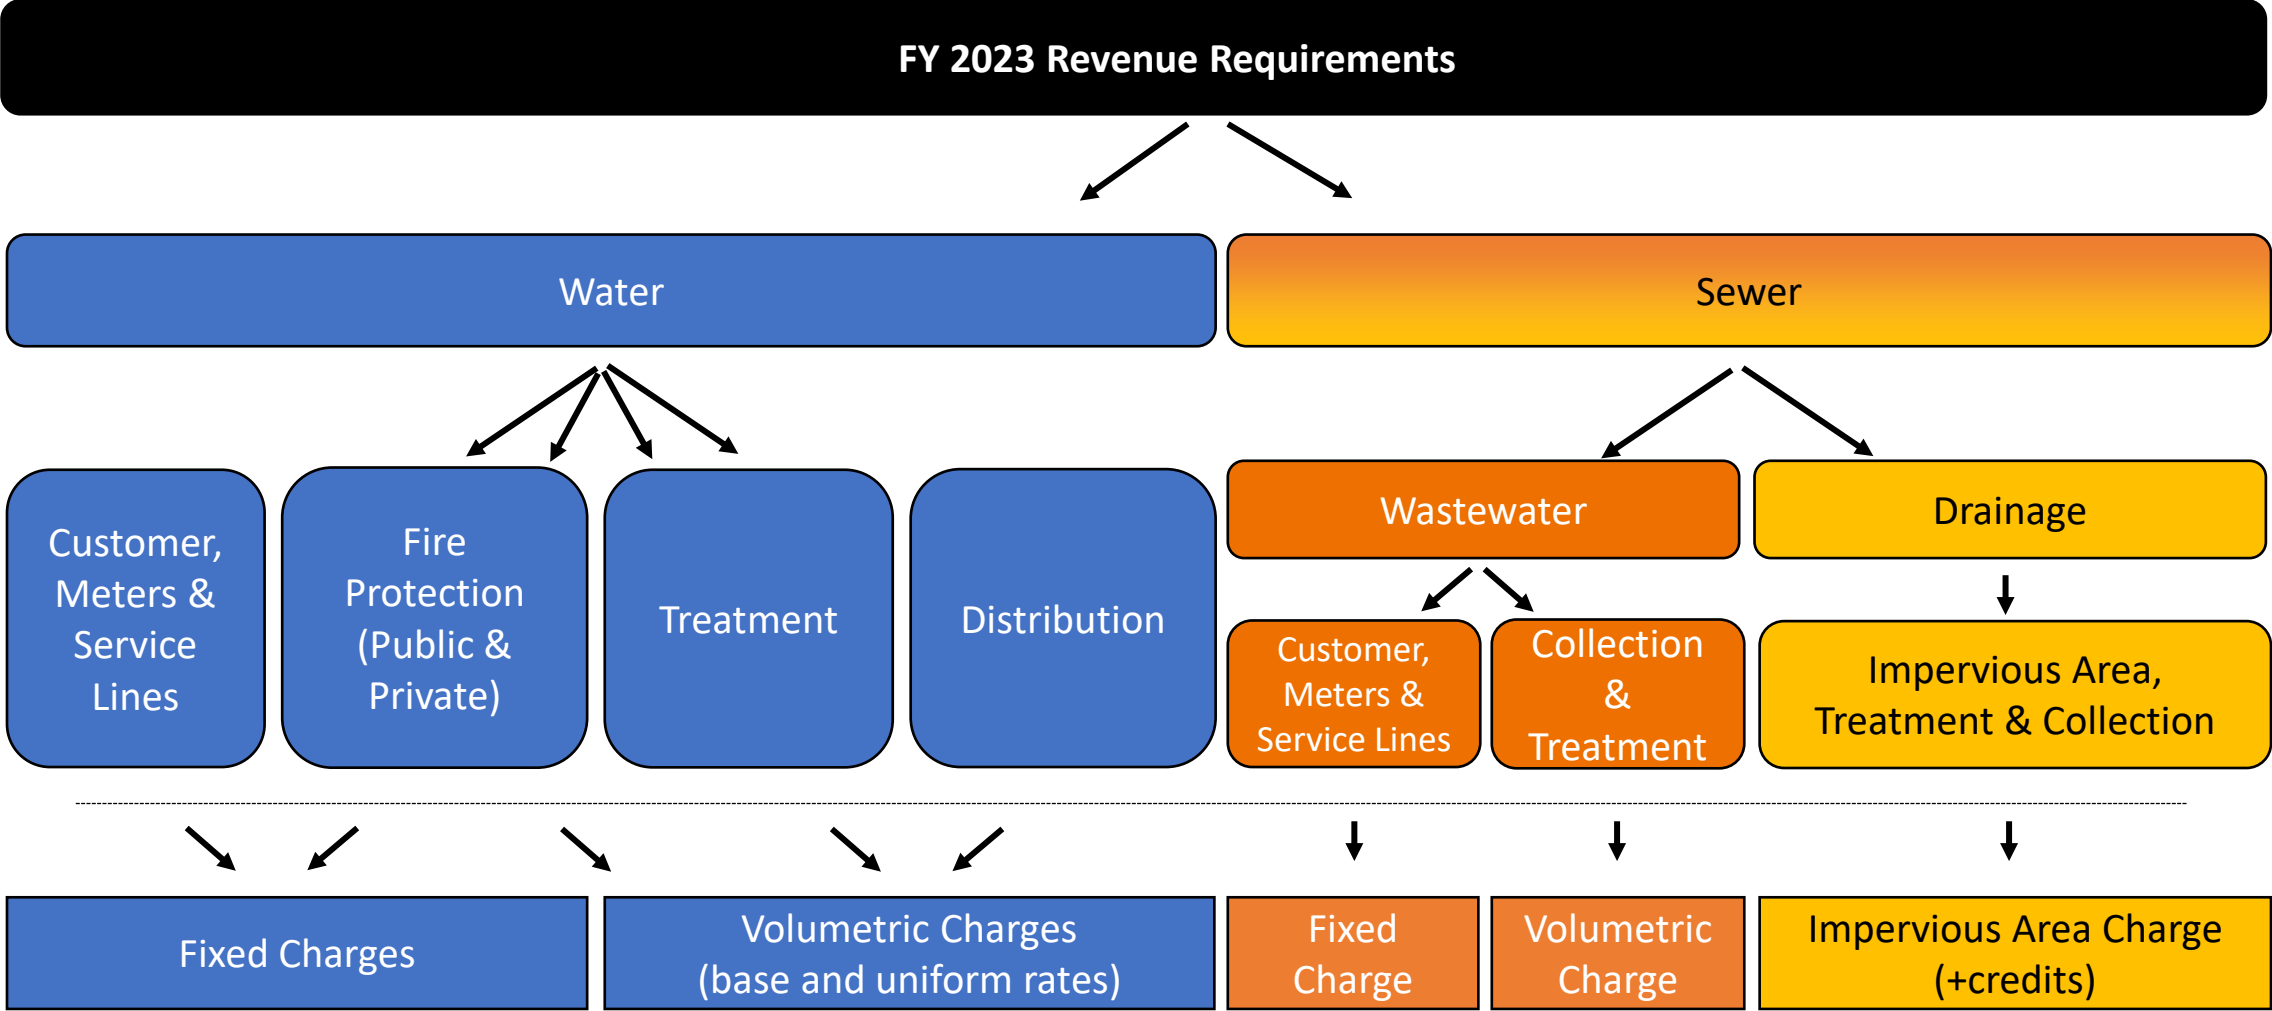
FY 2023 Revenue Requirements

Water

Sewer

Customer, Meters & Service Lines

Fire Protection (Public & Private)

Treatment

Distribution

Wastewater

Drainage

Customer, Meters & Service Lines

Collection & Treatment

Impervious Area, Treatment & Collection

Fixed Charges

Volumetric Charges (base and uniform rates)

Fixed Charge

Volumetric Charge

Impervious Area Charge (+credits)